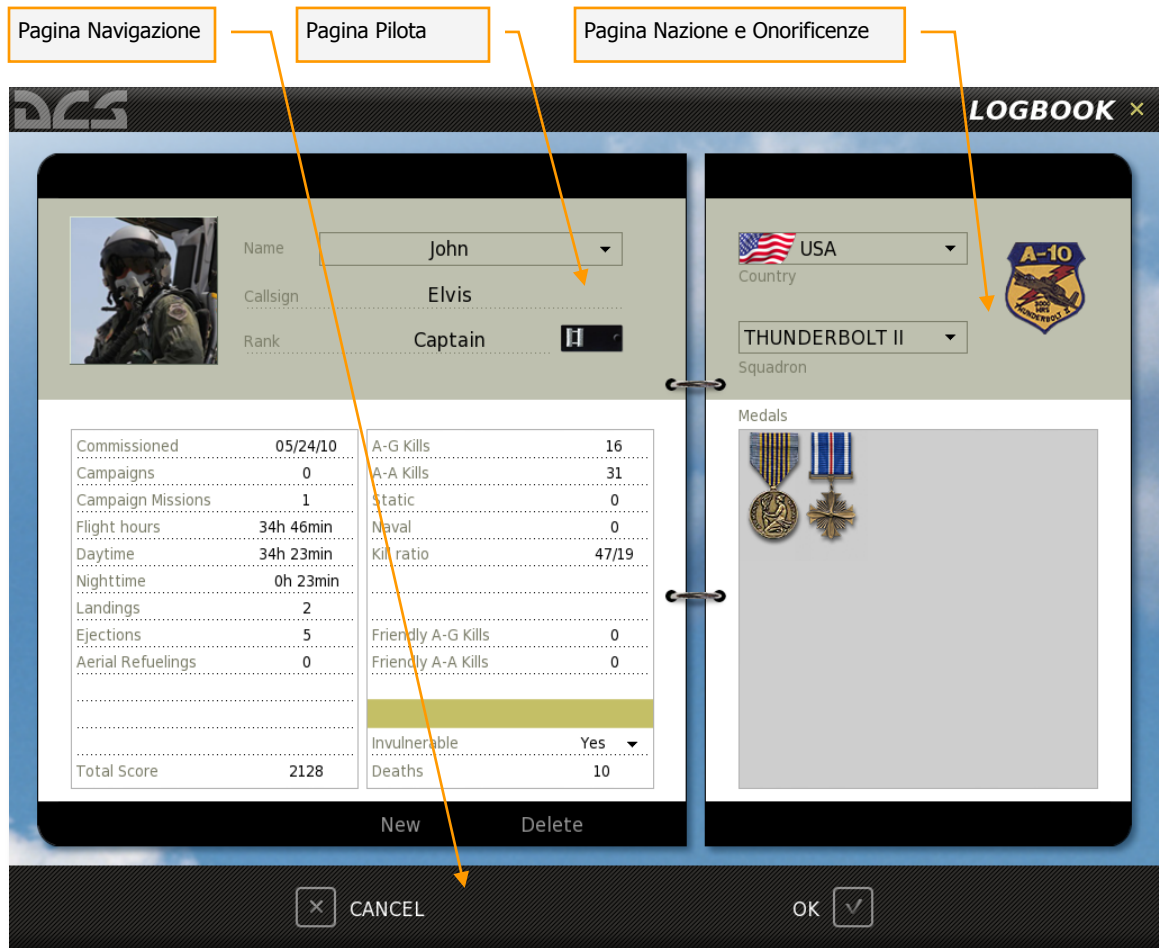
Pagina Navigazione

Pagina Pilota

Pagina Nazione e Onorificenze

DCS

LOGBOOK ×

Name John

Callsign Elvis

Rank Captain

USA

Country

A-10

THUNDERBOLT II

Squadron

Medals

| Commissioned | 05/24/10 |
|---|---|
| Campaigns | 0 |
| Campaign Missions | 1 |
| Flight hours | 34h 46min |
| Daytime | 34h 23min |
| Nighttime | 0h 23min |
| Landings | 2 |
| Ejections | 5 |
| Aerial Refuelings | 0 |
| Total Score | 2128 |

| A-G Kills | 16 |
|---|---|
| A-A Kills | 31 |
| Static | 0 |
| Naval | 0 |
| Kill ratio | 47/19 |
| Friendly A-G Kills | 0 |
| Friendly A-A Kills | 0 |
| Invulnerable | Yes |
| Deaths | 10 |

New Delete

CANCEL

OK